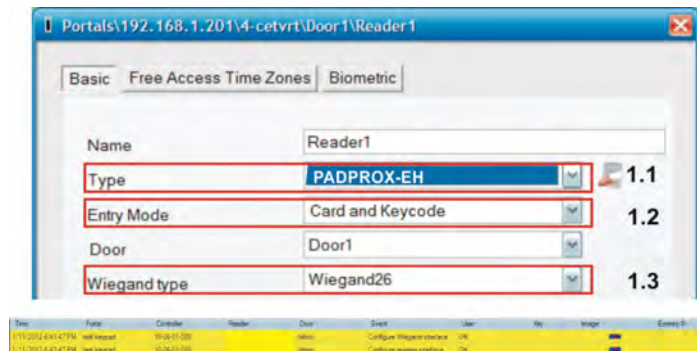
Portals\192.168.1.201\4-cetvrt\Door1\Reader1

Basic | Free Access Time Zones | Biometric

Name | Reader1
Type | PADPROX-EH | 1.1
Entry Mode | Card and Keycode | 1.2
Door | Door1
Wiegand type | Wiegand26 | 1.3

| Time | Portal | Controller | Reader | Door | Event | User | No. | Image | Events # |
|---|---|---|---|---|---|---|---|---|---|
| 1/11/2012 6:43:47 PM | test keypad | 10-08-01-000 | | (illegible) | Configure Wiegand interface | OK | | | |
| 1/11/2012 6:43:47 PM | test keypad | 10-08-01-000 | | (illegible) | Configure reader interface | OK | | | |